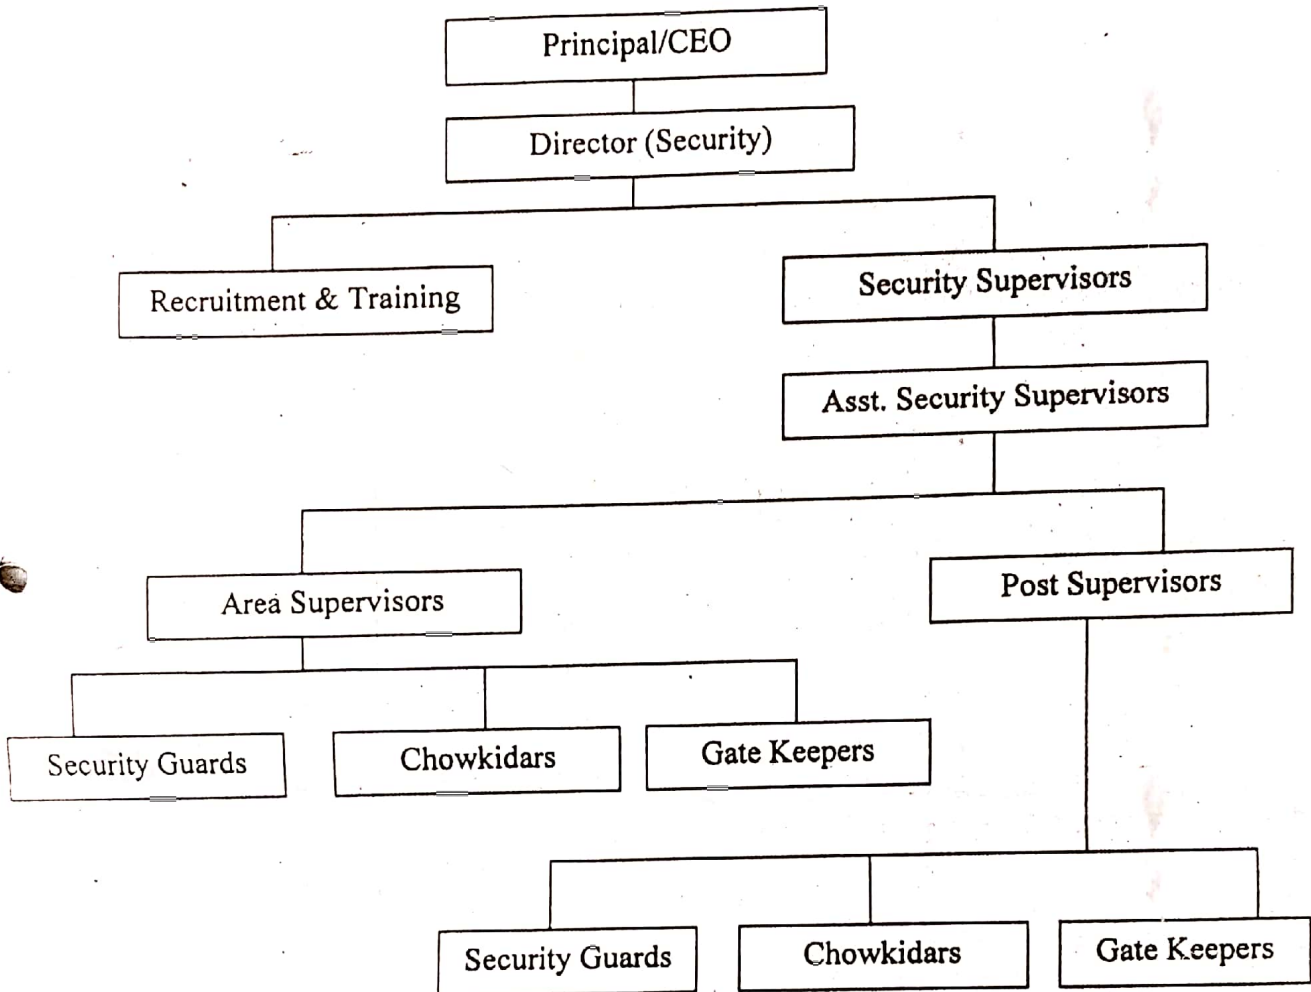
Principal/CEO

Director (Security)

Recruitment & Training

Security Supervisors

Asst. Security Supervisors

Area Supervisors

Post Supervisors

Security Guards

Chowkidars

Gate Keepers

Security Guards

Chowkidars

Gate Keepers